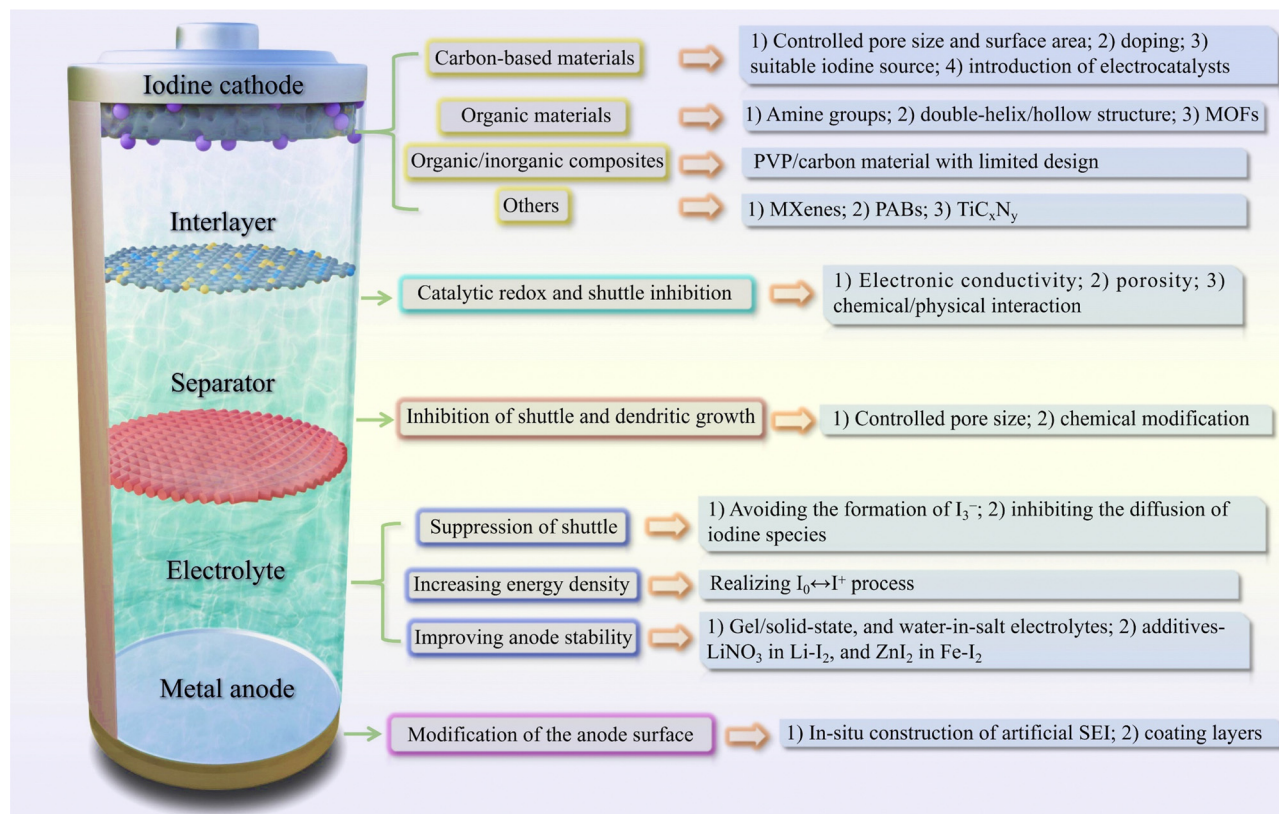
Iodine cathode

Carbon-based materials

1) Controlled pore size and surface area; 2) doping; 3) suitable iodine source; 4) introduction of electrocatalysts

Organic materials

1) Amine groups; 2) double-helix/hollow structure; 3) MOFs

Organic/inorganic composites

PVP/carbon material with limited design

Others

1) MXenes; 2) PABs; 3) $TiC_xN_y$

Interlayer

Catalytic redox and shuttle inhibition

1) Electronic conductivity; 2) porosity; 3) chemical/physical interaction

Separator

Inhibition of shuttle and dendritic growth

1) Controlled pore size; 2) chemical modification

Suppression of shuttle

1) Avoiding the formation of $I_3^-$; 2) inhibiting the diffusion of iodine species

Electrolyte

Increasing energy density

Realizing $I_0 \leftrightarrow I^+$ process

Improving anode stability

1) Gel/solid-state, and water-in-salt electrolytes; 2) additives-$LiNO_3$ in Li-$I_2$, and $ZnI_2$ in Fe-$I_2$

Metal anode

Modification of the anode surface

1) In-situ construction of artificial SEI; 2) coating layers